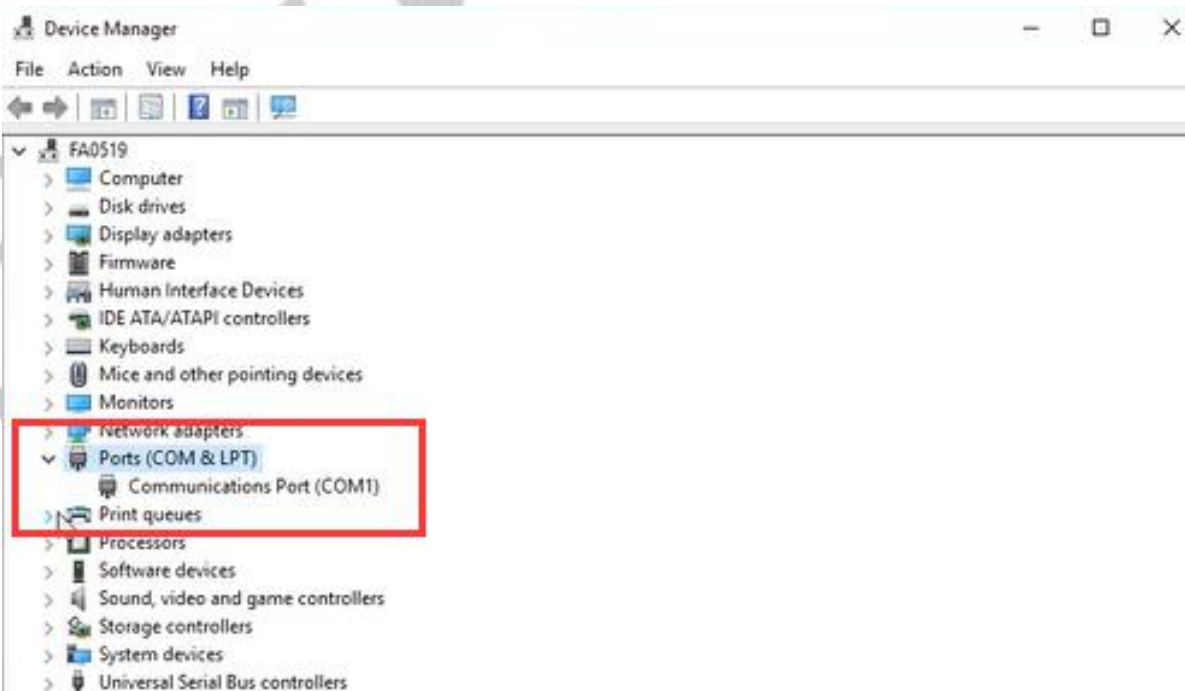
Device Manager

File Action View Help

FA0519
Computer
Disk drives
Display adapters
Firmware
Human Interface Devices
IDE ATA/ATAPI controllers
Keyboards
Mice and other pointing devices
Monitors
Network adapters
Ports (COM & LPT)
Communications Port (COM1)
Print queues
Processors
Software devices
Sound, video and game controllers
Storage controllers
System devices
Universal Serial Bus controllers